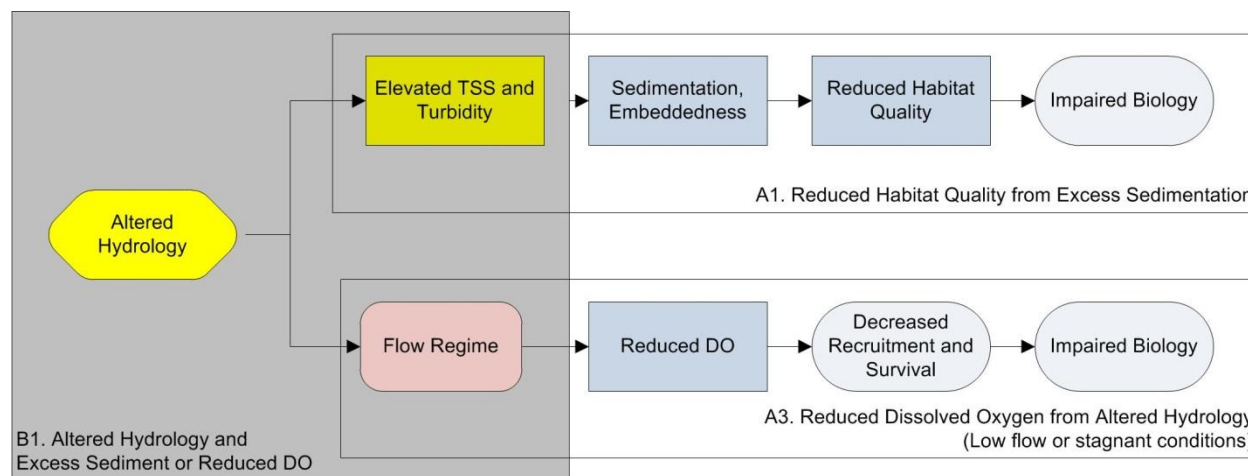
Elevated TSS and Turbidity

Sedimentation, Embeddedness

Reduced Habitat Quality

Impaired Biology

A1. Reduced Habitat Quality from Excess Sedimentatio

Altered Hydrology

Flow Regime

Reduced DO

Decreased Recruitment and Survival

Impaired Biology

A3. Reduced Dissolved Oxygen from Altered Hydrology (Low flow or stagnant conditions)

B1. Altered Hydrology and Excess Sediment or Reduced DO